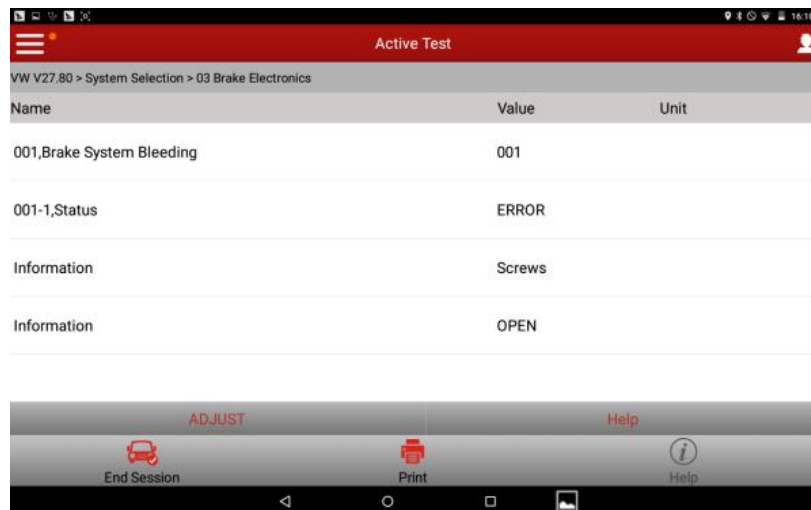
16:1

Active Test

VW V27.80 > System Selection > 03 Brake Electronics

| Name | Value | Unit |
|---|---|---|
| 001,Brake System Bleeding | 001 | |
| 001-1,Status | ERROR | |
| Information | Screws | |
| Information | OPEN | |

ADJUST

Help

End Session

Print

Help